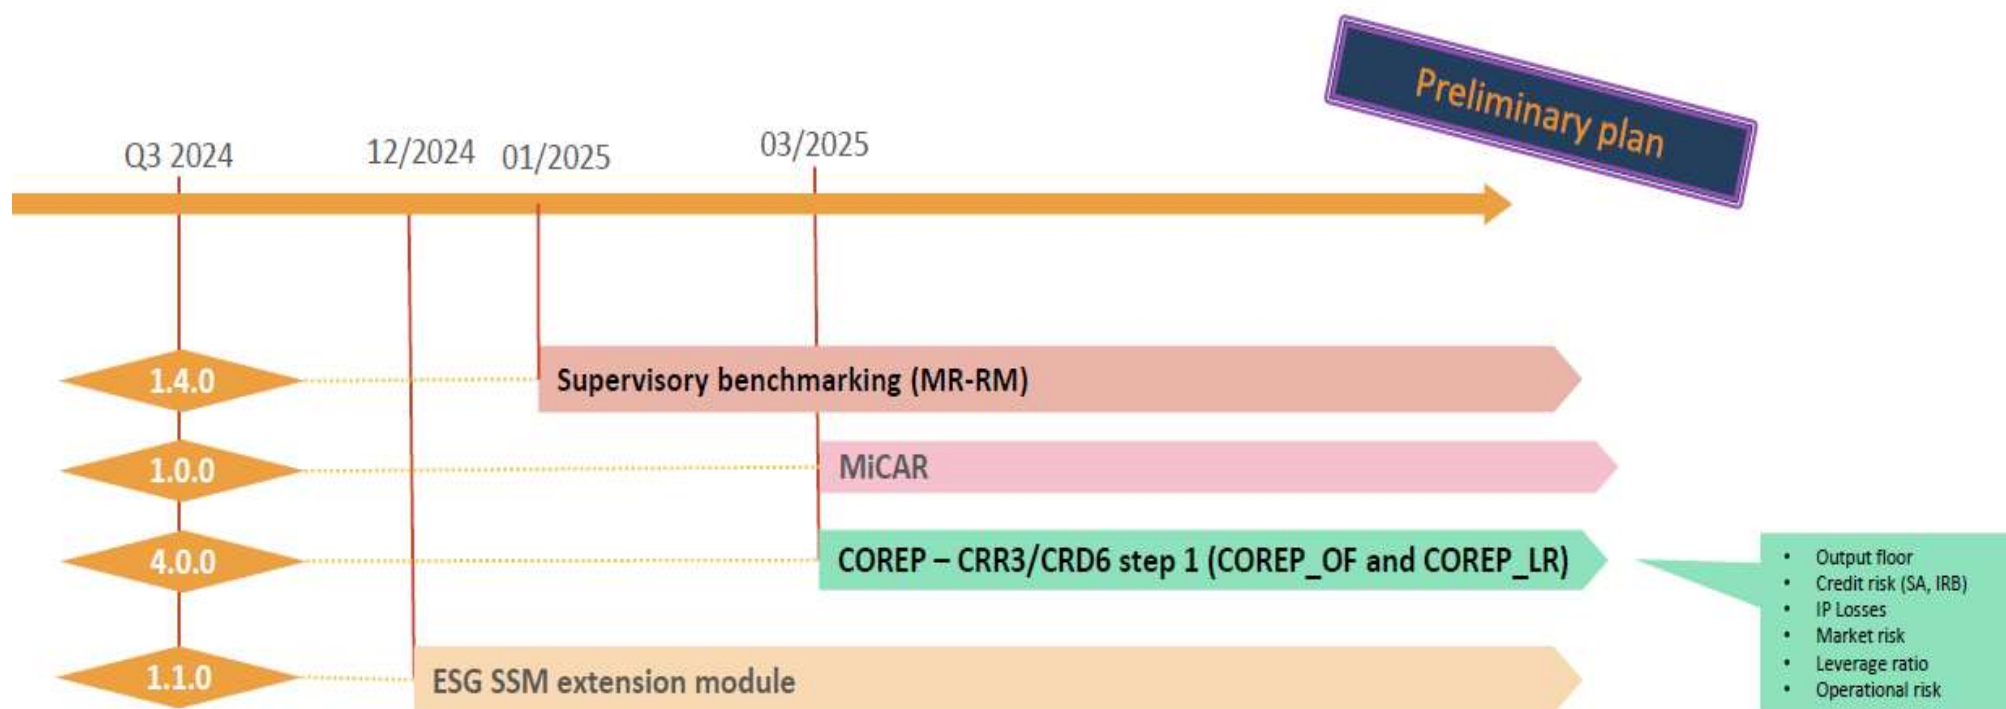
Preliminary plan

Q3 2024
12/2024
01/2025
03/2025

1.4.0
Supervisory benchmarking (MR-RM)

1.0.0
MiCAR

4.0.0
COREP – CRR3/CRD6 step 1 (COREP_OF and COREP_LR)

- Output floor
- Credit risk (SA, IRB)
- IP Losses
- Market risk
- Leverage ratio
- Operational risk

1.1.0
ESG SSM extension module